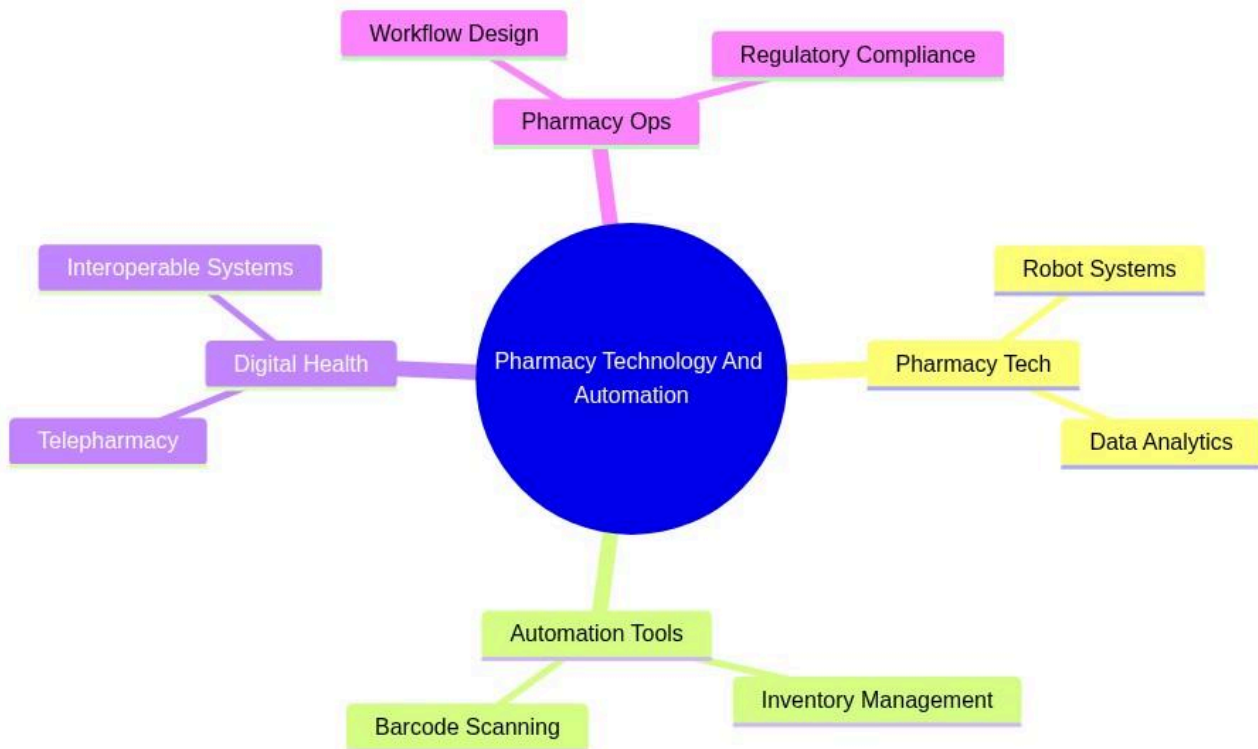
Workflow Design
Regulatory Compliance
Pharmacy Ops
Interoperable Systems
Digital Health
Telepharmacy
Pharmacy Technology And Automation
Robot Systems
Pharmacy Tech
Data Analytics
Automation Tools
Barcode Scanning
Inventory Management